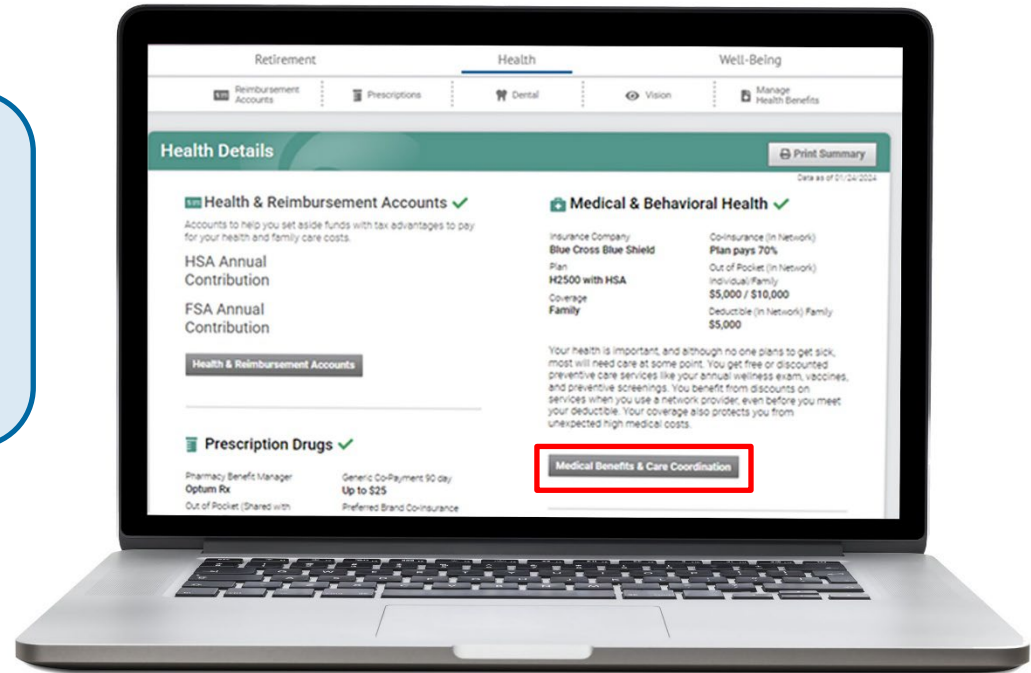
Retirement Health Well-Being

Reimbursement Accounts Prescriptions Dental Vision Manage Health Benefits

Health Details

Print Summary

Data as of 01/24/2024

Health & Reimbursement Accounts ✓

Accounts to help you set aside funds with tax advantages to pay for your health and family care costs.

HSA Annual Contribution

FSA Annual Contribution

Health & Reimbursement Accounts

Prescription Drugs ✓

Pharmacy Benefit Manager
Optum Rx

Generic Co-Payment 90 day
Up to $25

Out of Pocket (Shared with

Preferred Brand Co-Insurance

Medical & Behavioral Health ✓

Insurance Company
Blue Cross Blue Shield

Co-Insurance (In Network)
Plan pays 70%

Plan
H2500 with HSA

Out of Pocket (In Network) Individual/Family
$5,000 / $10,000

Coverage
Family

Deductible (In Network) Family
$5,000

Your health is important, and although no one plans to get sick, most will need care at some point. You get free or discounted preventive care services like your annual wellness exam, vaccines, and preventive screenings. You benefit from discounts on services when you use a network provider, even before you meet your deductible. Your coverage also protects you from unexpected high medical costs.

Medical Benefits & Care Coordination